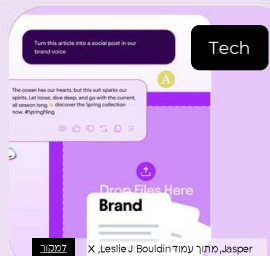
Turn this article into a social post in our brand voice

Tech

A

The ocean has our hearts, but this suit sparks our spirits. Let loose, dive deep, and go with the current, all season long. ☀️ discover the Spring collection now. #SpringFling

Drop Files Here

Brand

Jasper, מתוך עמוד Leslie J Bouldin, X

למקור